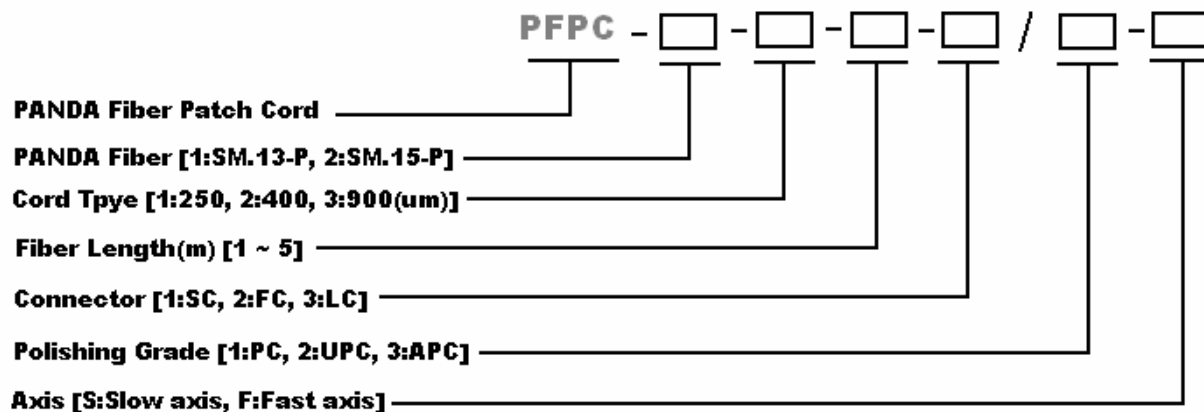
PFPC - □ - □ - □ - □ / □ - □

PANDA Fiber Patch Cord

PANDA Fiber [1:SM.13-P, 2:SM.15-P]

Cord Tpye [1:250, 2:400, 3:900(um)]

Fiber Length(m) [1 ~ 5]

Connector [1:SC, 2:FC, 3:LC]

Polishing Grade [1:PC, 2:UPC, 3:APC]

Axis [S:Slow axis, F:Fast axis]